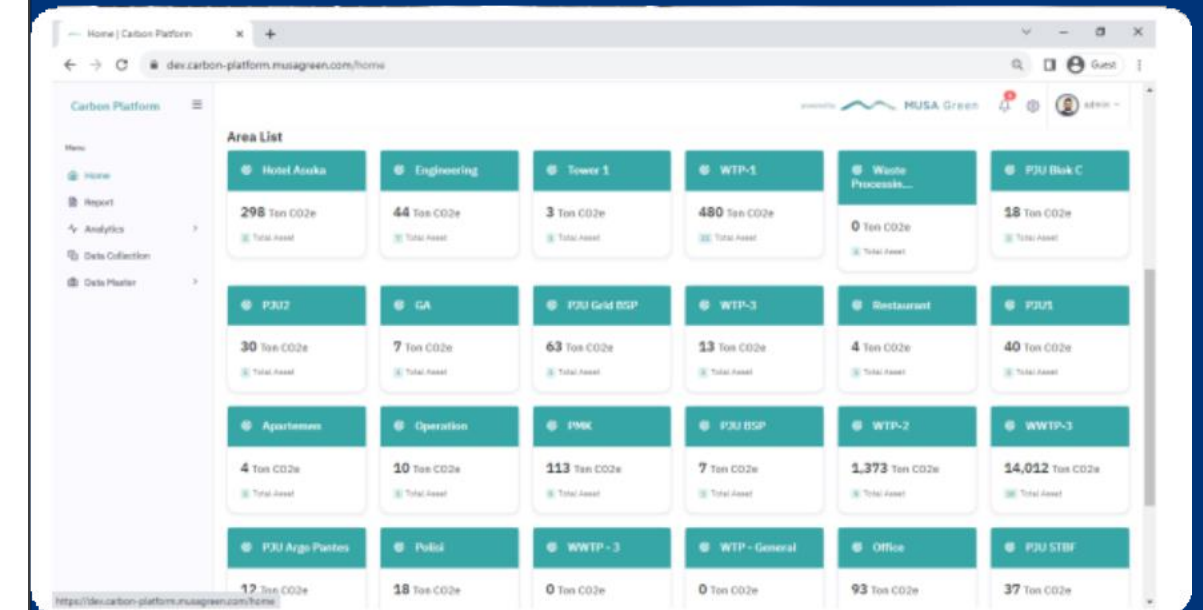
Home | Carbon Platform × +

dev.carbon-platform.musagreen.com/home

Guest

Carbon Platform

powered by MUSA Green

admin

Menu

Home

Report

Analytics

Data Collection

Data Master

Area List

| Hotel Asuka | Engineering | Tower 1 | WTP-1 | Waste Processis... | PJU Blok C |
|---|---|---|---|---|---|
| 298 Ton CO2e | 44 Ton CO2e | 3 Ton CO2e | 480 Ton CO2e | 0 Ton CO2e | 18 Ton CO2e |
| Total Asset | Total Asset | Total Asset | Total Asset | Total Asset | Total Asset |

| PJU2 | GA | PJU Grid BSP | WTP-3 | Restaurant | PJU1 |
|---|---|---|---|---|---|
| 30 Ton CO2e | 7 Ton CO2e | 63 Ton CO2e | 13 Ton CO2e | 4 Ton CO2e | 40 Ton CO2e |
| Total Asset | Total Asset | Total Asset | Total Asset | Total Asset | Total Asset |

| Apartemen | Operation | PMK | PJU BSP | WTP-2 | WWTP-3 |
|---|---|---|---|---|---|
| 4 Ton CO2e | 10 Ton CO2e | 113 Ton CO2e | 7 Ton CO2e | 1,373 Ton CO2e | 14,012 Ton CO2e |
| Total Asset | Total Asset | Total Asset | Total Asset | Total Asset | Total Asset |

| PJU Argo Pantes | Polisi | WWTP - 3 | WTP - General | Office | PJU STBF |
|---|---|---|---|---|---|
| 12 Ton CO2e | 18 Ton CO2e | 0 Ton CO2e | 0 Ton CO2e | 93 Ton CO2e | 37 Ton CO2e |

https://dev.carbon-platform.musagreen.com/home